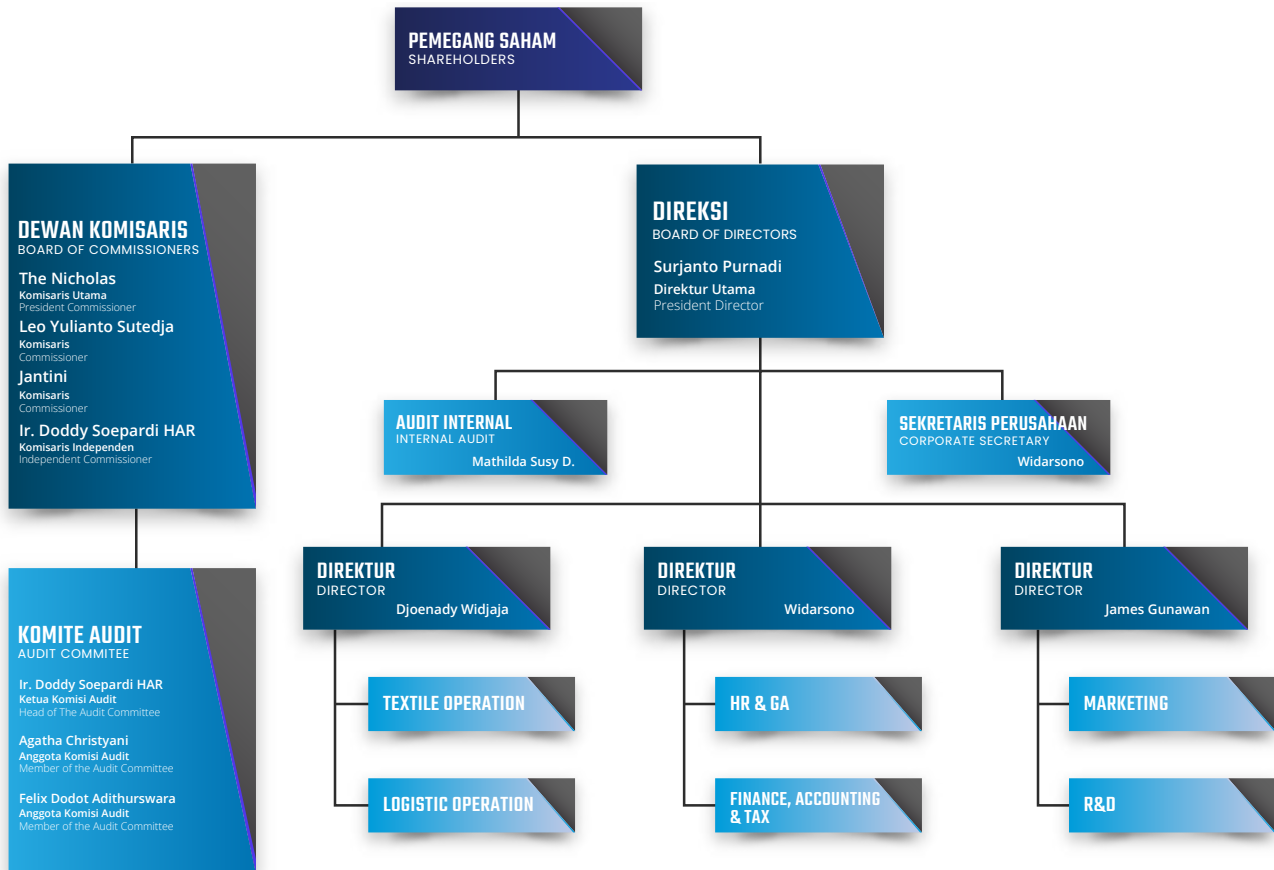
PEMEGANG SAHAM
SHAREHOLDERS

DEWAN KOMISARIS
BOARD OF COMMISSIONERS

The Nicholas
Komisaris Utama
President Commissioner

Leo Yulianto Sutedja
Komisaris
Commissioner

Jantini
Komisaris
Commissioner

Ir. Doddy Soepardi HAR
Komisaris Independen
Independent Commissioner

KOMITE AUDIT
AUDIT COMMITEE

Ir. Doddy Soepardi HAR
Ketua Komisi Audit
Head of The Audit Committee

Agatha Christyani
Anggota Komisi Audit
Member of the Audit Committee

Felix Dodot Adithurswara
Anggota Komisi Audit
Member of the Audit Committee

DIREKSI
BOARD OF DIRECTORS

Surjanto Purnadi
Direktur Utama
President Director

AUDIT INTERNAL
INTERNAL AUDIT
Mathilda Susy D.

SEKRETARIS PERUSAHAAN
CORPORATE SECRETARY
Widarsono

DIREKTUR
DIRECTOR
Djoenady Widjaja

DIREKTUR
DIRECTOR
Widarsono

DIREKTUR
DIRECTOR
James Gunawan

TEXTILE OPERATION

LOGISTIC OPERATION

HR & GA

FINANCE, ACCOUNTING & TAX

MARKETING

R&D